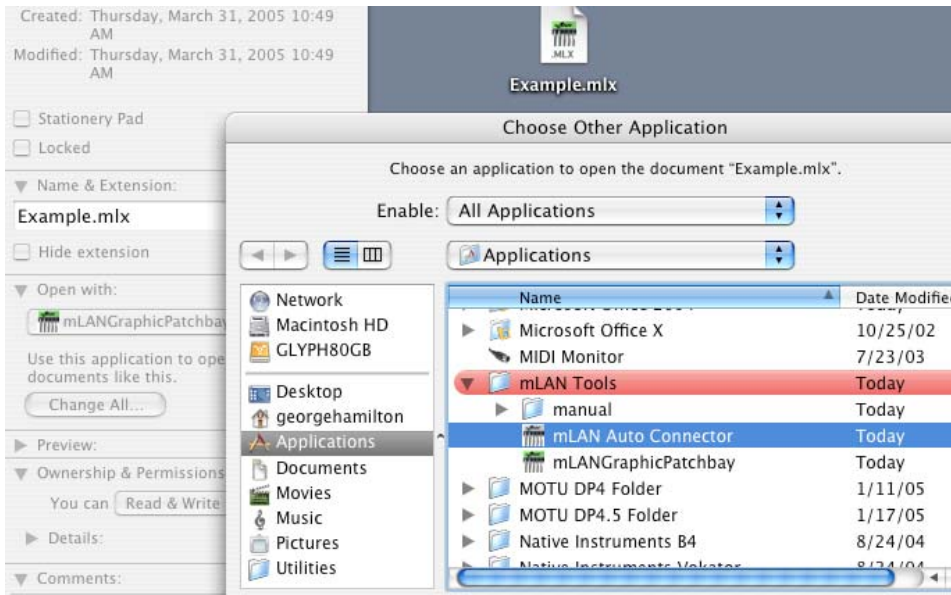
Created: Thursday, March 31, 2005 10:49 AM
Modified: Thursday, March 31, 2005 10:49 AM

Stationery Pad
Locked

Name & Extension:
Example.mlx
Hide extension

Open with:
mLANGraphicPatchbay
Use this application to ope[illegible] documents like this.
Change All...

Preview:
Ownership & Permissions
You can Read & Write
Details:
Comments:

MLX
Example.mlx

Choose Other Application

Choose an application to open the document "Example.mlx".

Enable: All Applications

Applications

Network
Macintosh HD
GLYPH80GB
Desktop
georgehamilton
Applications
Documents
Movies
Music
Pictures
Utilities

| Name | Date Modifie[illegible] |
|---|---|
| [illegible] | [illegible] |
| Microsoft Office X | 10/25/02 |
| MIDI Monitor | 7/23/03 |
| mLAN Tools | Today |
| manual | Today |
| mLAN Auto Connector | Today |
| mLANGraphicPatchbay | Today |
| MOTU DP4 Folder | 1/11/05 |
| MOTU DP4.5 Folder | 1/17/05 |
| Native Instruments B4 | 8/24/04 |
| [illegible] | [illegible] |